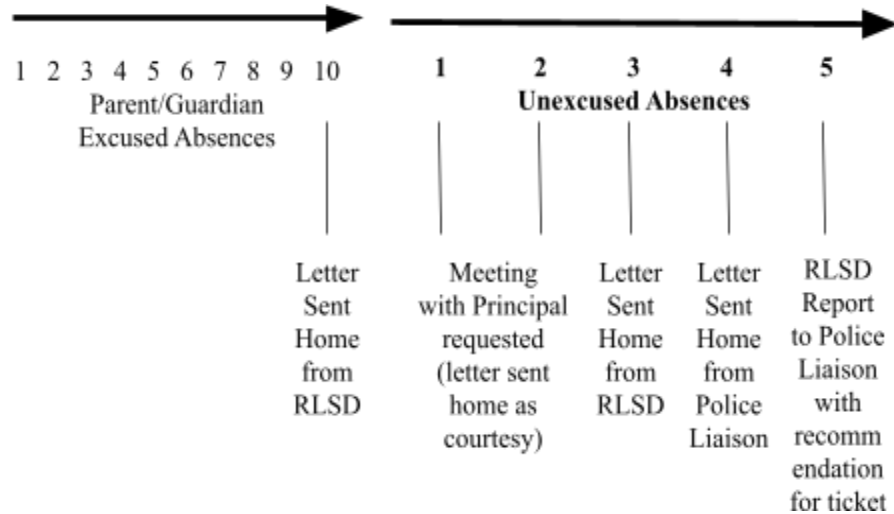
1 2 3 4 5 6 7 8 9 10

Parent/Guardian Excused Absences

1 2 3 4 5

**Unexcused Absences**

Letter Sent Home from RLSD

Meeting with Principal requested (letter sent home as courtesy)

Letter Sent Home from RLSD

Letter Sent Home from Police Liaison

RLSD Report to Police Liaison with recomm endation for ticket